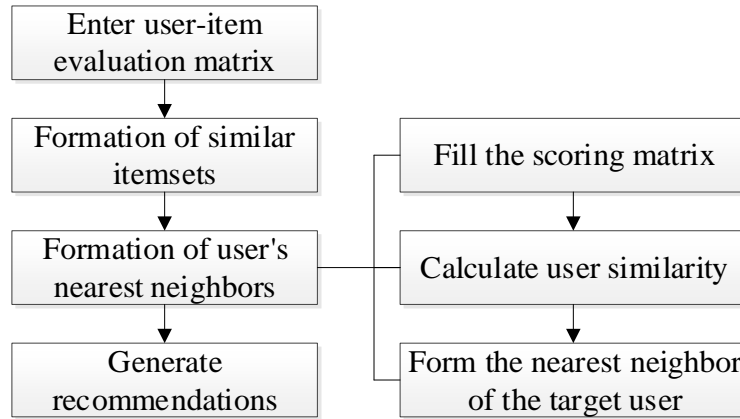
Enter user-item evaluation matrix

Formation of similar itemsets

Formation of user's nearest neighbors

Generate recommendations

Fill the scoring matrix

Calculate user similarity

Form the nearest neighbor of the target user